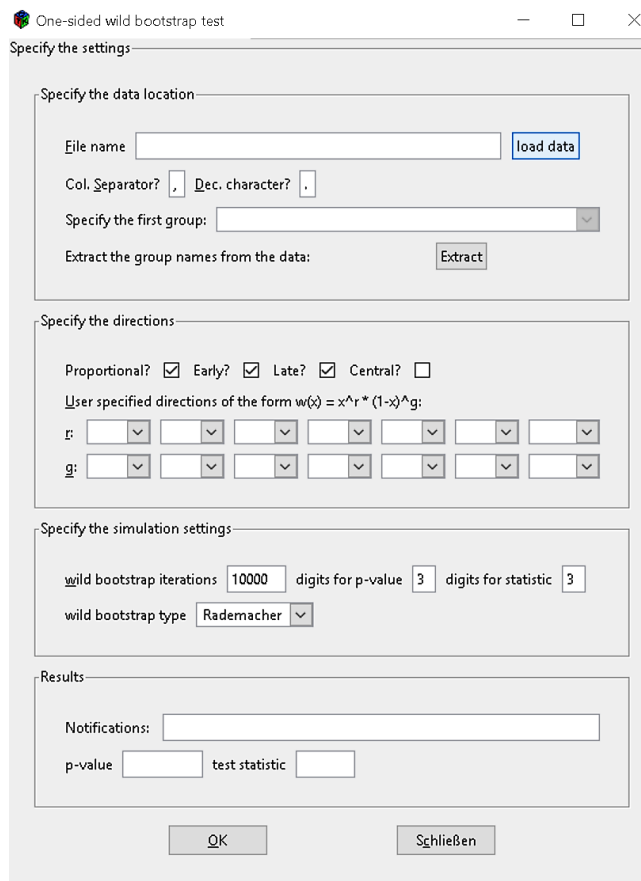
One-sided wild bootstrap test

Specify the settings

Specify the data location

File name load data

Col. Separator? , Dec. character? .

Specify the first group:

Extract the group names from the data: Extract

Specify the directions

Proportional? ☑ Early? ☑ Late? ☑ Central? ☐

User specified directions of the form w(x) = x^r * (1-x)^g:

r:

g:

Specify the simulation settings

wild bootstrap iterations 10000 digits for p-value 3 digits for statistic 3

wild bootstrap type Rademacher

Results

Notifications:

p-value test statistic

OK Schließen